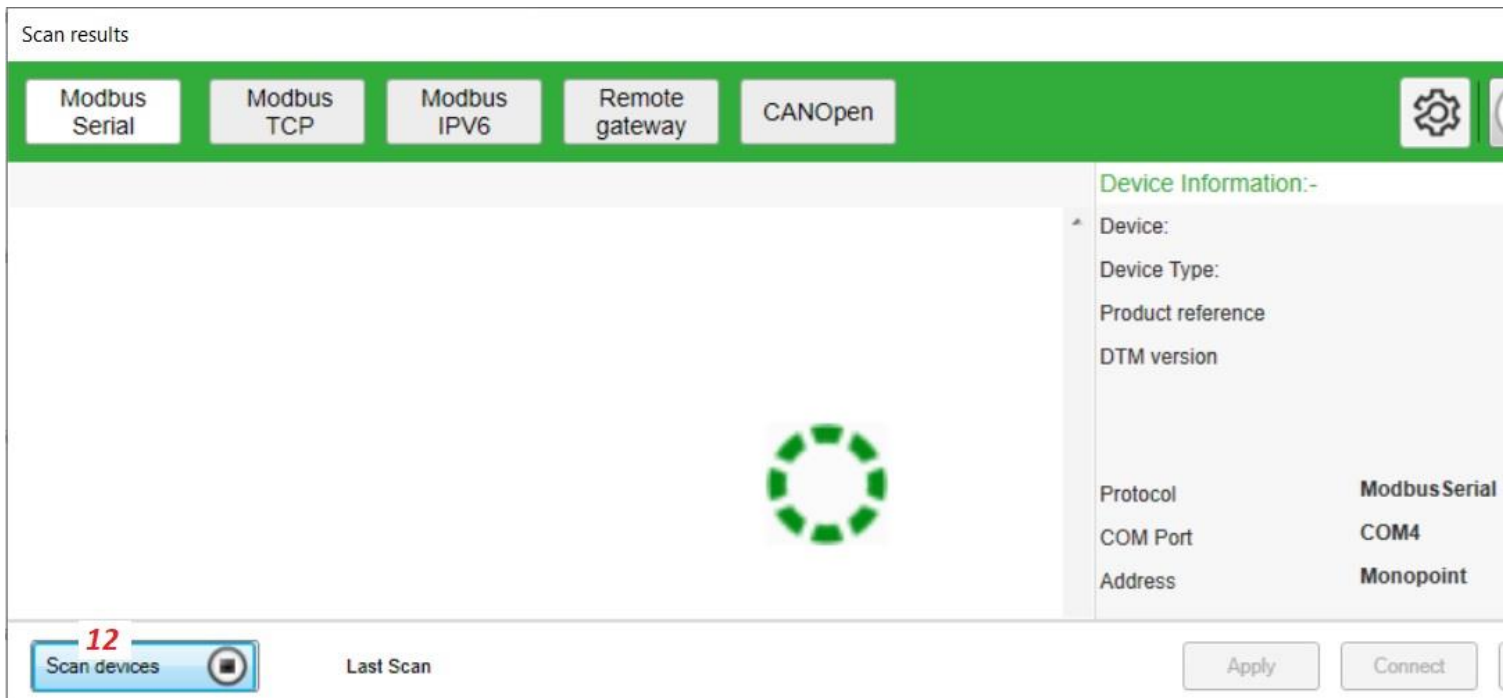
Scan results

Modbus Serial

Modbus TCP

Modbus IPV6

Remote gateway

CANOpen

Device Information:-

Device:

Device Type:

Product reference

DTM version

Protocol ModbusSerial

COM Port COM4

Address Monopoint

12

Scan devices

Last Scan

Apply

Connect